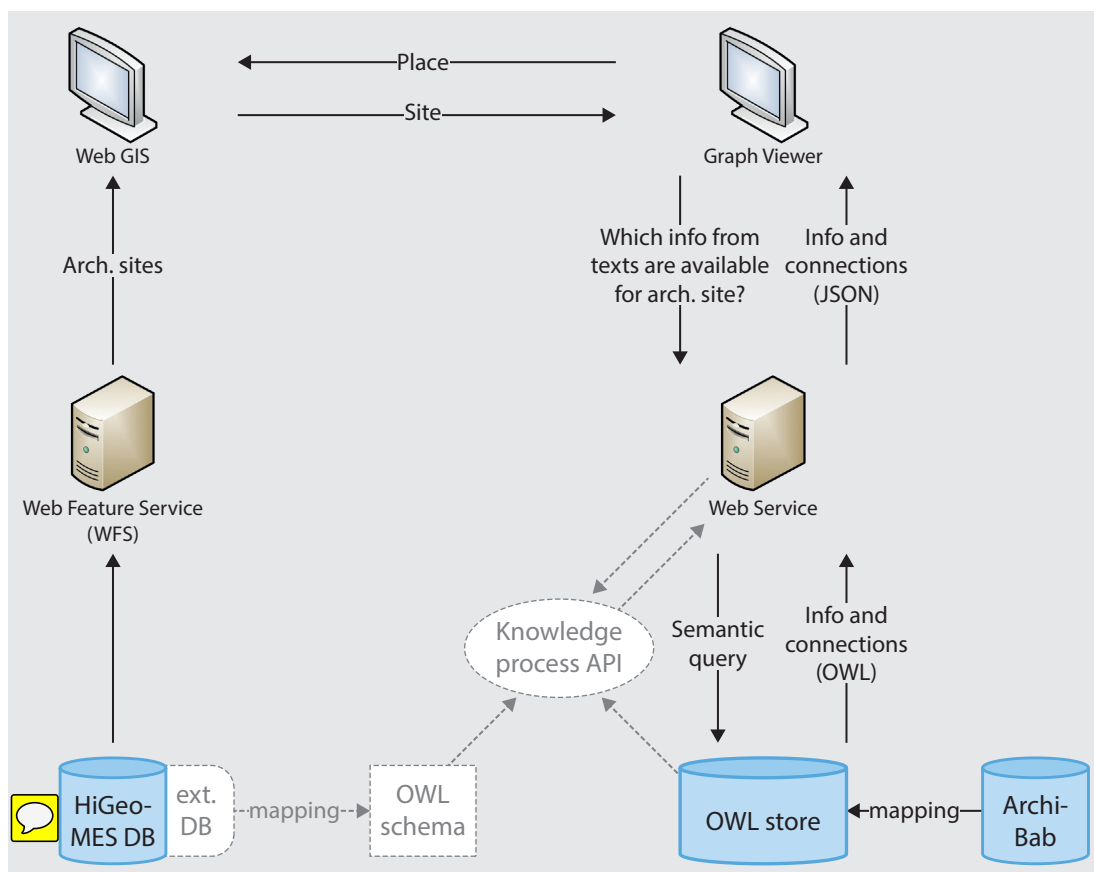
Place

Site

Web GIS

Graph Viewer

Arch. sites

Which info from texts are available for arch. site?

Info and connections (JSON)

Web Feature Service (WFS)

Web Service

Knowledge process API

Semantic query

Info and connections (OWL)

HiGeo-MES DB

ext. DB

mapping

OWL schema

OWL store

mapping

Archi-Bab